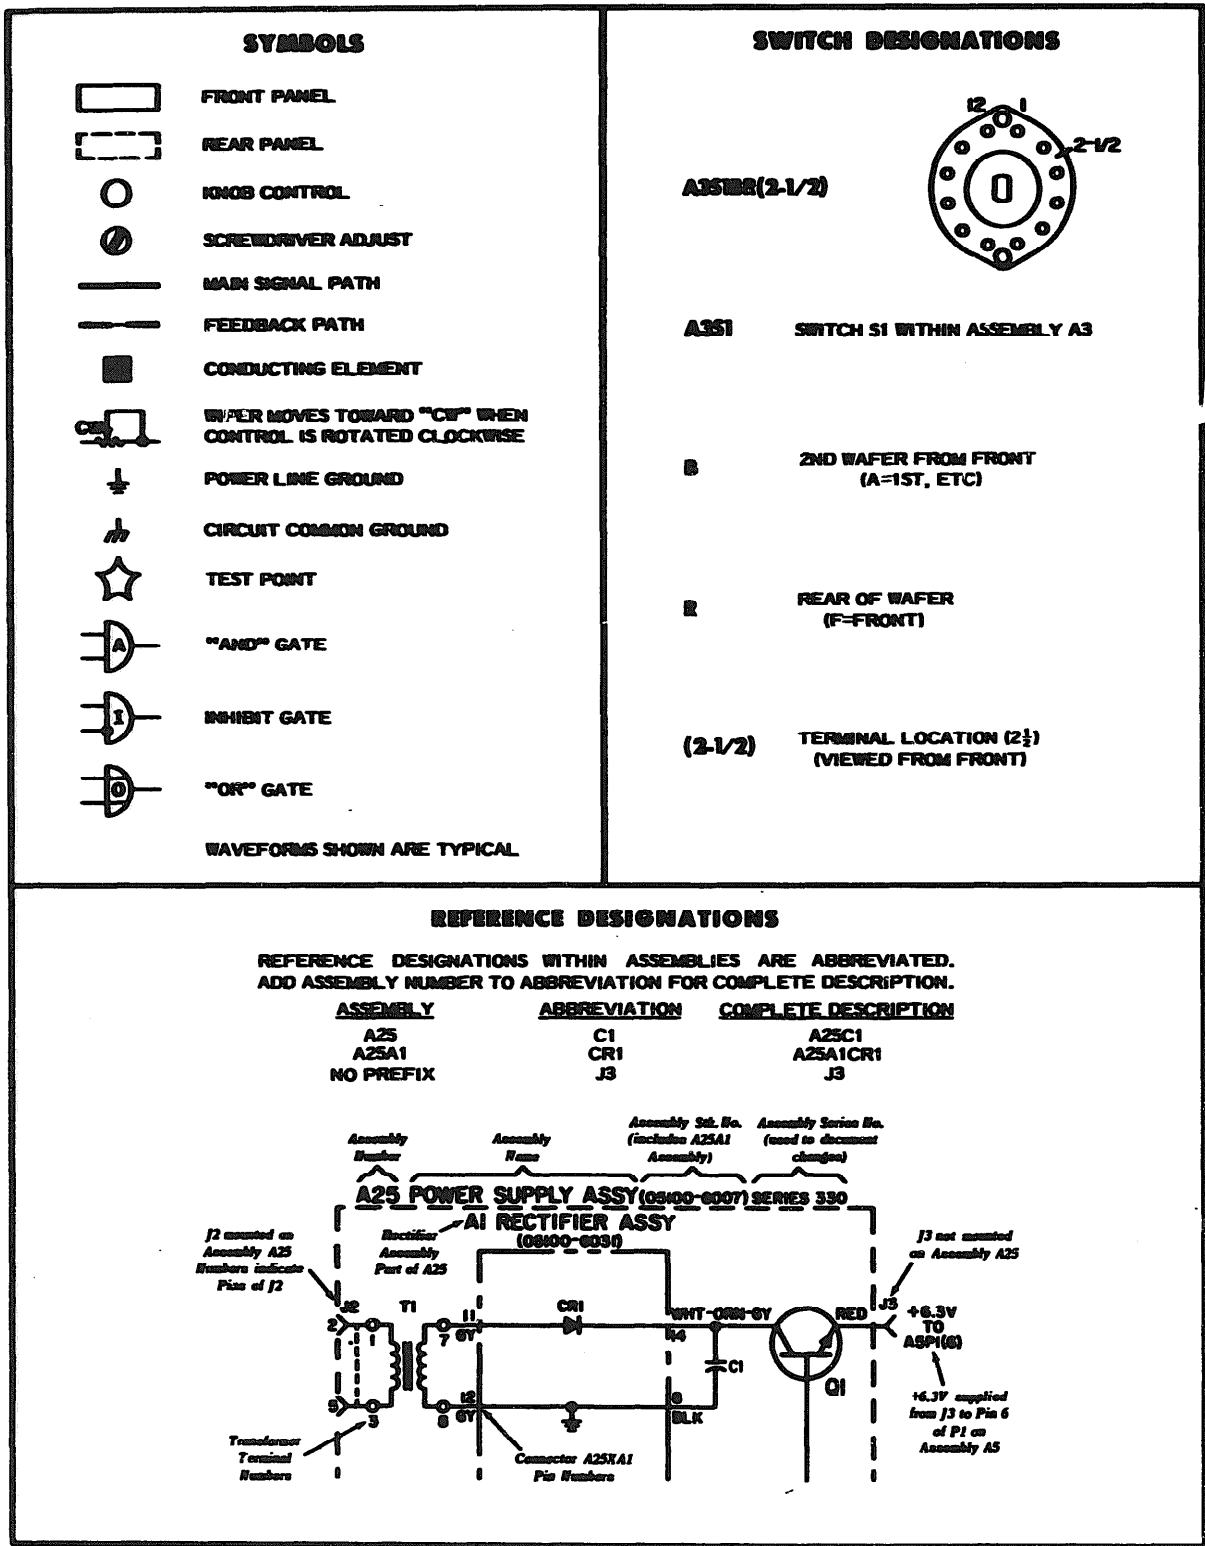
SYMBOLS

FRONT PANEL

REAR PANEL

KNOB CONTROL

SCREWDRIVER ADJUST

MAIN SIGNAL PATH

FEEDBACK PATH

CONDUCTING ELEMENT

CW

WIPER MOVES TOWARD "CW" WHEN CONTROL IS ROTATED CLOCKWISE

POWER LINE GROUND

CIRCUIT COMMON GROUND

TEST POINT

A

"AND" GATE

I

INHIBIT GATE

O

"OR" GATE

WAVEFORMS SHOWN ARE TYPICAL

SWITCH DESIGNATIONS

12 1

2-1/2

A3S1BR(2-1/2)

A3S1 SWITCH S1 WITHIN ASSEMBLY A3

B 2ND WAFER FROM FRONT (A=1ST, ETC)

R REAR OF WAFER (F=FRONT)

(2-1/2) TERMINAL LOCATION ($2\frac{1}{2}$) (VIEWED FROM FRONT)

REFERENCE DESIGNATIONS

REFERENCE DESIGNATIONS WITHIN ASSEMBLIES ARE ABBREVIATED. ADD ASSEMBLY NUMBER TO ABBREVIATION FOR COMPLETE DESCRIPTION.

| ASSEMBLY | ABBREVIATION | COMPLETE DESCRIPTION |
|---|---|---|
| A25 | C1 | A25C1 |
| A25A1 | CR1 | A25A1CR1 |
| NO PREFIX | J3 | J3 |

Assembly Number

Assembly Name

Assembly Stk. No. (includes A25A1 Assembly)

Assembly Series No. (used to document changes)

A25 POWER SUPPLY ASSY (05100-6007) SERIES 330

Rectifier Assembly Part of A25

A1 RECTIFIER ASSY (05100-6030)

J2 mounted on Assembly A25 Numbers indicate Pins of J2

J3 not mounted on Assembly A25

J2 T1 2 1 5 3 7 GY 8 GY 11 12 CR1 WHT-ORN-GY 14 9 BLK C1 RED Q1 J3

+6.3V TO A5P1(6)

+6.3V supplied from J3 to Pin 6 of P1 on Assembly A5

Transformer Terminal Numbers

Connector A25XA1 Pin Numbers